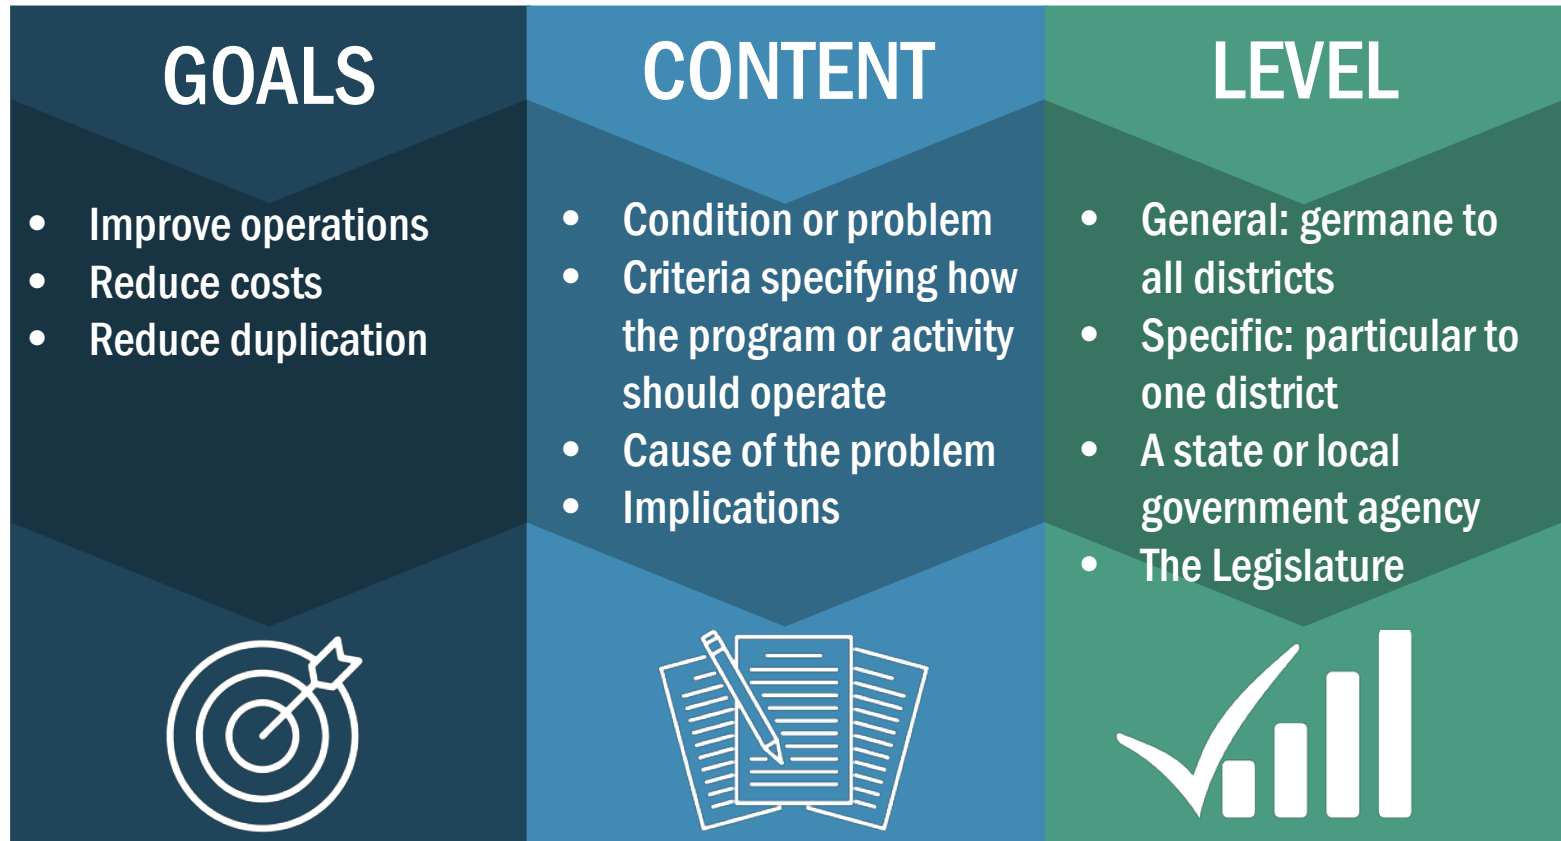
GOALS

- Improve operations
- Reduce costs
- Reduce duplication

CONTENT

- Condition or problem
- Criteria specifying how the program or activity should operate
- Cause of the problem
- Implications

LEVEL

- General: germane to all districts
- Specific: particular to one district
- A state or local government agency
- The Legislature